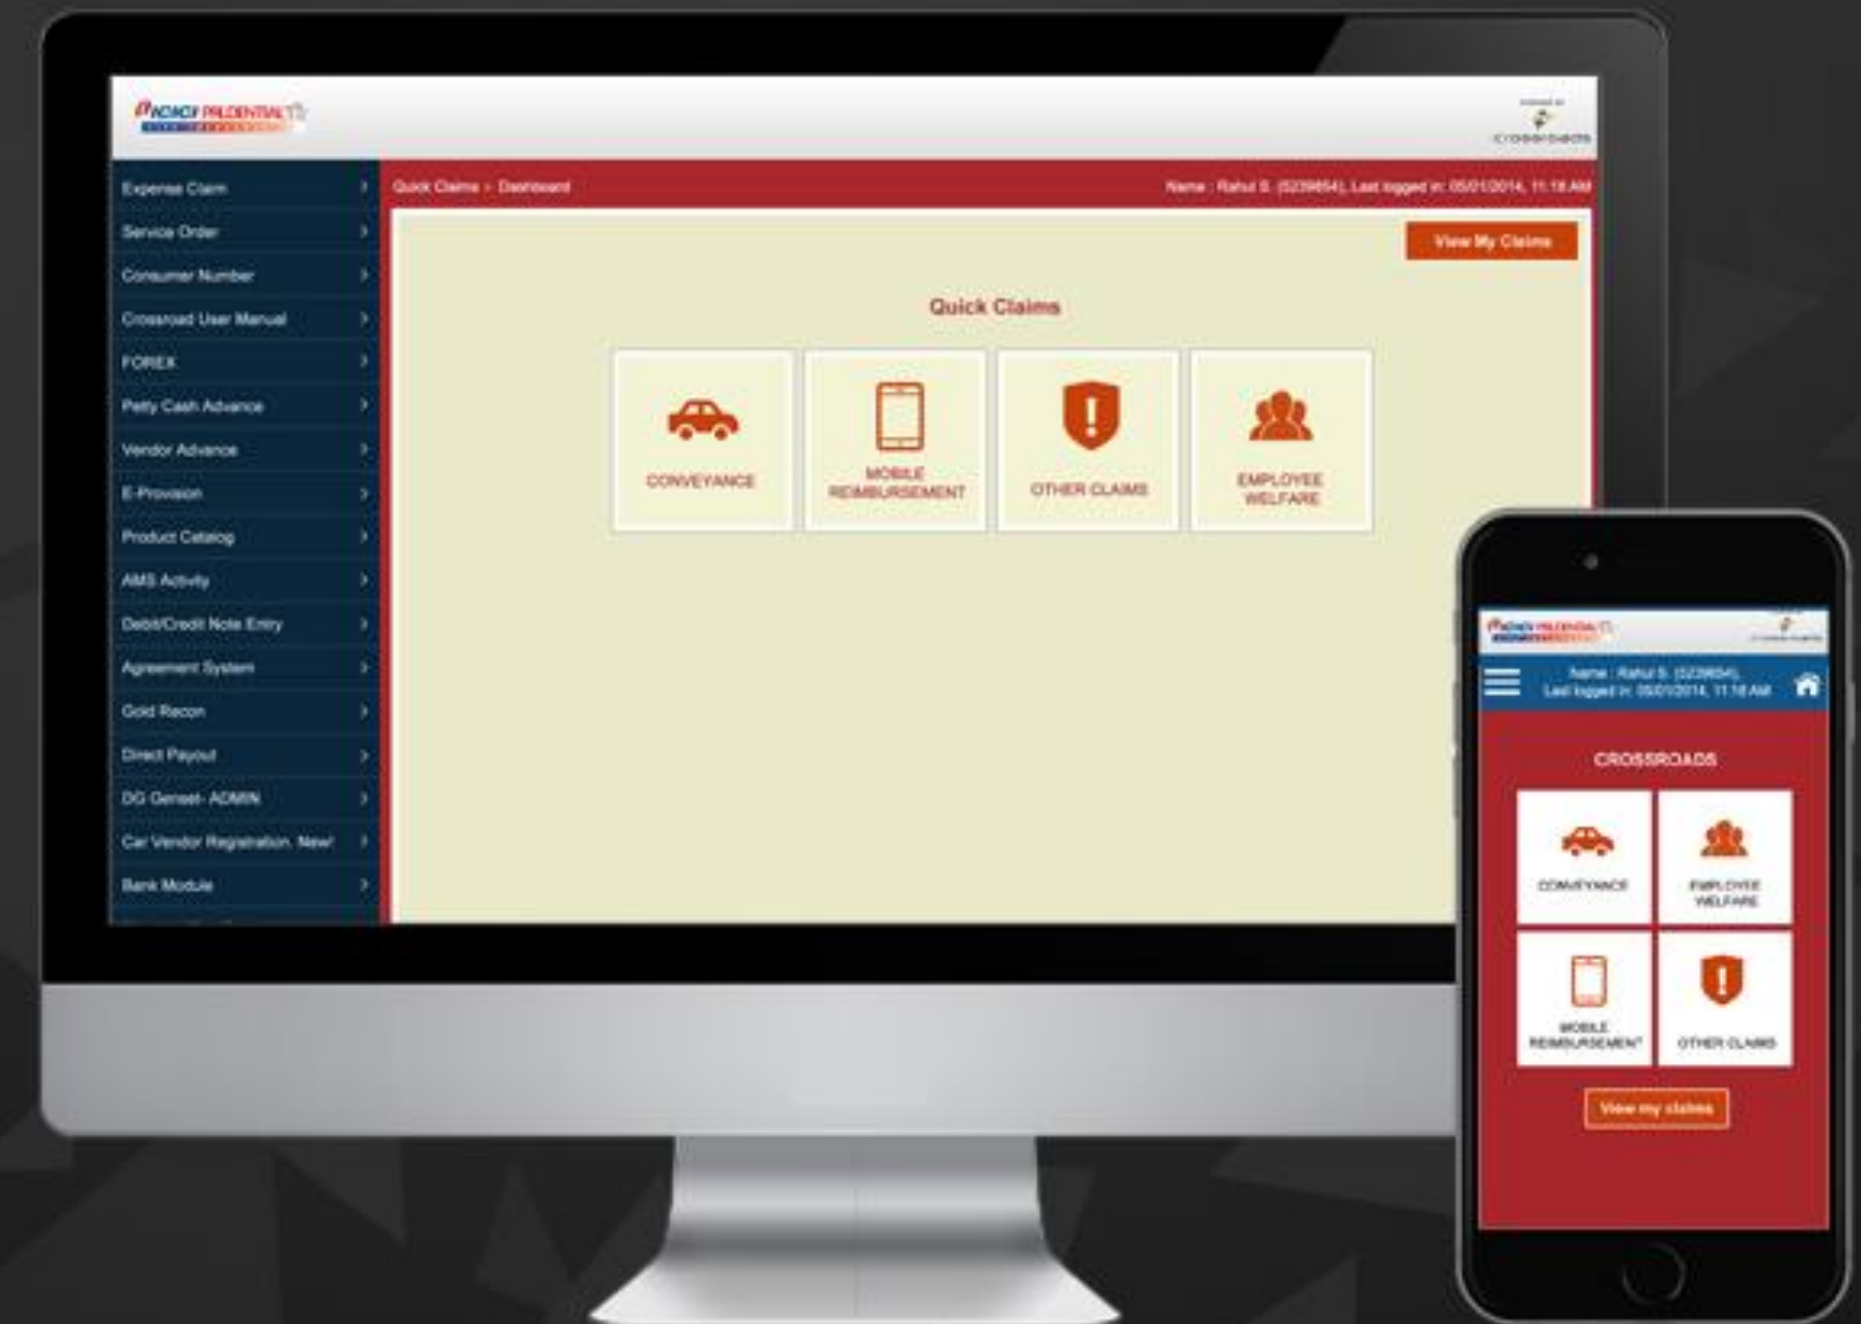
ICICI PRUDENTIAL

crossroads

Expense Claim
Service Order
Consumer Number
Crossroad User Manual
FOREX
Petty Cash Advance
Vendor Advance
E-Provision
Product Catalog
AMS Activity
Debit/Credit Note Entry
Agreement System
Gold Recon
Direct Payout
DG Genset- ADMIN
Car Vendor Registration. New!
Bank Module

Quick Claims > Dashboard

Name : Rahul S. (5239654), Last logged in: 05/01/2014, 11:18 AM

View My Claims

Quick Claims

CONVEYANCE

MOBILE REIMBURSEMENT

OTHER CLAIMS

EMPLOYEE WELFARE

ICICI PRUDENTIAL

Name : Rahul S. (5239654), Last logged in: 05/01/2014, 11:18 AM

CROSSROADS

CONVEYANCE

EMPLOYEE WELFARE

MOBILE REIMBURSEMENT

OTHER CLAIMS

View my claims